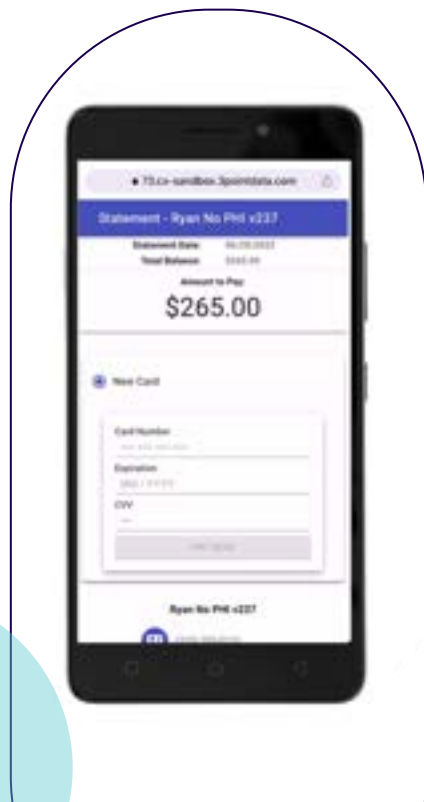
73.cx-sandbox.3pointdata.com

Statement - Ryan No PHI v237

Statement Date: 06.29.2022
Total Balance: $265.00

Amount to Pay

$265.00

New Card

Card Number
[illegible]

Expiration
MM / YYYY

CVV
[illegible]

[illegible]

Ryan No PHI v237

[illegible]